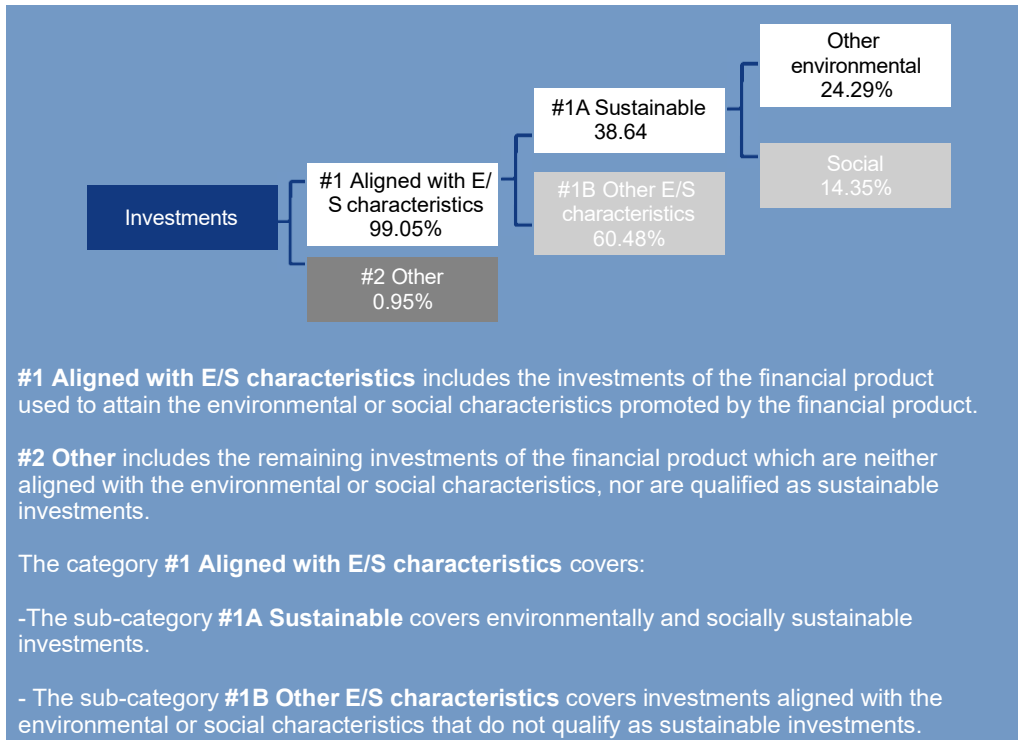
Investments

#1 Aligned with E/ S characteristics 99.05%

#2 Other 0.95%

#1A Sustainable 38.64

#1B Other E/S characteristics 60.48%

Other environmental 24.29%

Social 14.35%

**#1 Aligned with E/S characteristics** includes the investments of the financial product used to attain the environmental or social characteristics promoted by the financial product.

**#2 Other** includes the remaining investments of the financial product which are neither aligned with the environmental or social characteristics, nor are qualified as sustainable investments.

The category **#1 Aligned with E/S characteristics** covers:

-The sub-category **#1A Sustainable** covers environmentally and socially sustainable investments.

- The sub-category **#1B Other E/S characteristics** covers investments aligned with the environmental or social characteristics that do not qualify as sustainable investments.